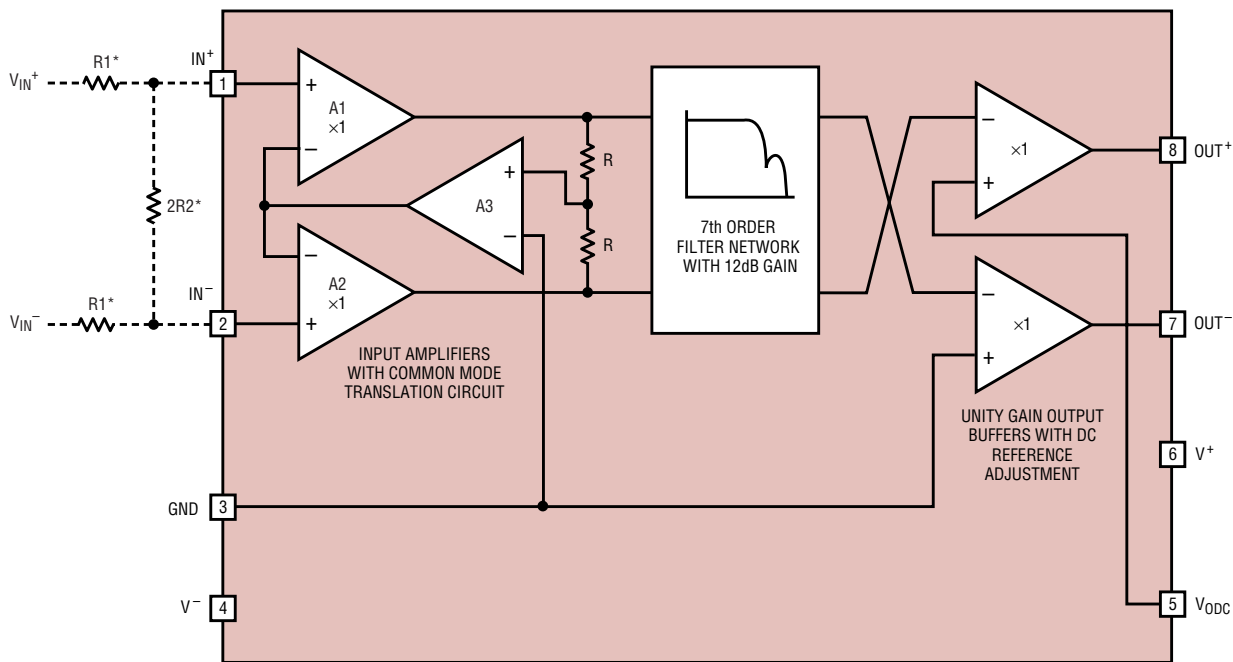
$V_{IN}^+$ R1* IN$^+$ 1 + A1 ×1 − + A3 − R R 7th ORDER FILTER NETWORK WITH 12dB GAIN − ×1 + 8 OUT$^+$

2R2*

$V_{IN}^-$ R1* IN$^-$ 2 − A2 ×1 + − ×1 + 7 OUT$^-$

INPUT AMPLIFIERS WITH COMMON MODE TRANSLATION CIRCUIT

UNITY GAIN OUTPUT BUFFERS WITH DC REFERENCE ADJUSTMENT

6 V$^+$

GND 3

V$^-$ 4

5 $V_{ODC}$